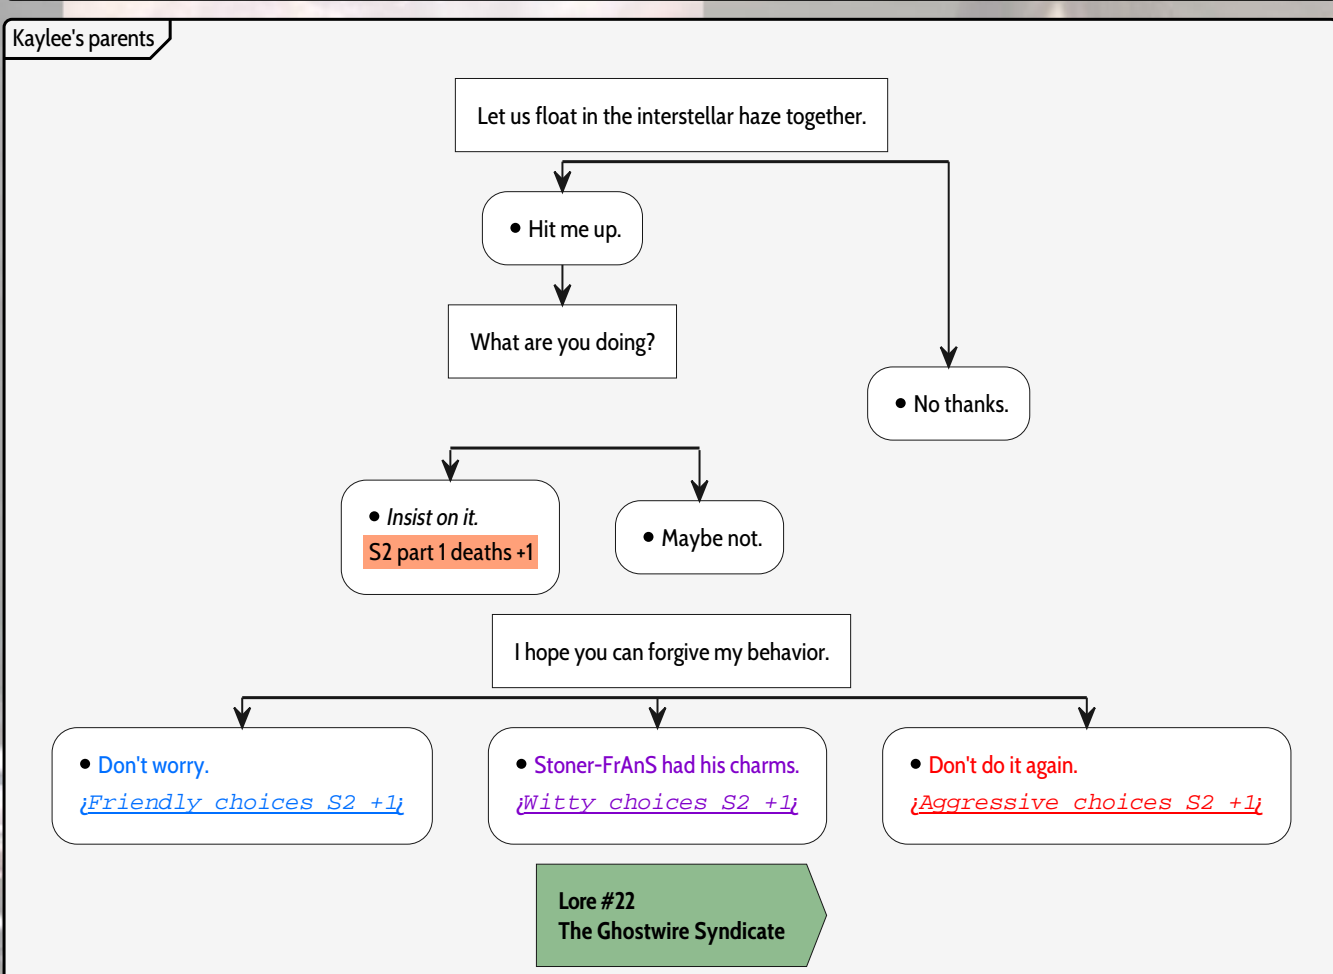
Kaylee's parents

Let us float in the interstellar haze together.

• Hit me up.

What are you doing?

• No thanks.

• *Insist on it.*
S2 part 1 deaths +1

• Maybe not.

I hope you can forgive my behavior.

• Don't worry.
¡Friendly choices S2 +1¡

• Stoner-FrAnS had his charms.
¡Witty choices S2 +1¡

• Don't do it again.
¡Aggressive choices S2 +1¡

Lore #22
The Ghostwire Syndicate